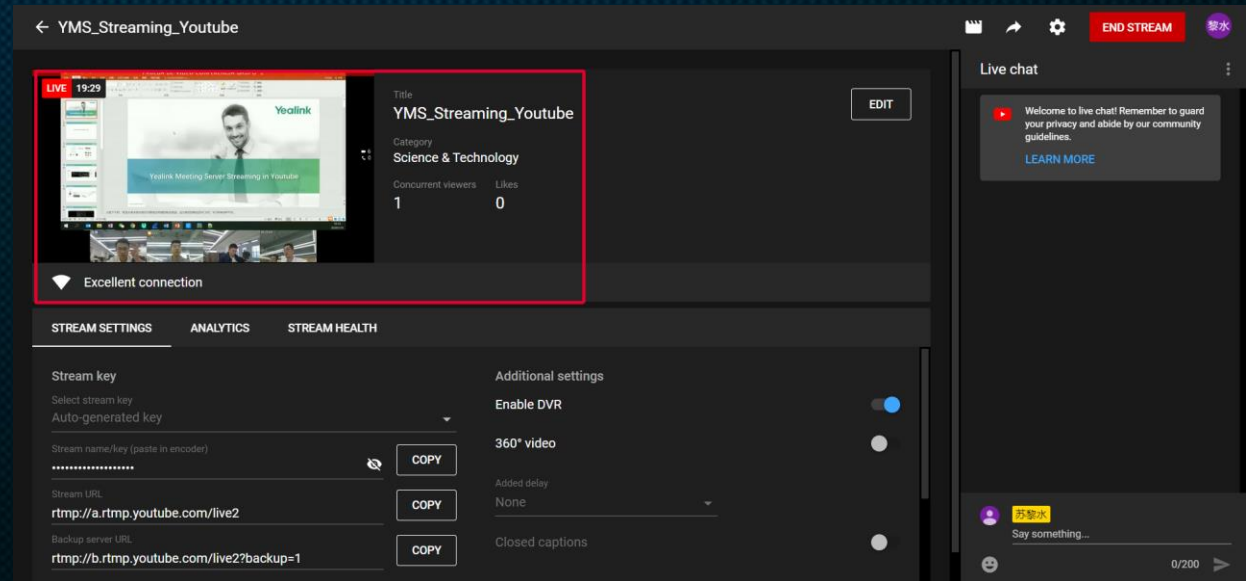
← YMS_Streaming_Youtube

END STREAM

黎水

LIVE 19:29

Yealink

Yealink Meeting Server Streaming in Youtube

Title
YMS_Streaming_Youtube

Category
Science & Technology

Concurrent viewers
1

Likes
0

EDIT

Excellent connection

STREAM SETTINGS ANALYTICS STREAM HEALTH

Stream key

Select stream key
Auto-generated key

Stream name/key (paste in encoder)
••••••••••••••••••• COPY

Stream URL
rtmp://a.rtmp.youtube.com/live2 COPY

Backup server URL
rtmp://b.rtmp.youtube.com/live2?backup=1 COPY

Additional settings

Enable DVR

360° video

Added delay
None

Closed captions

Live chat

Welcome to live chat! Remember to guard your privacy and abide by our community guidelines.

LEARN MORE

苏黎水
Say something...

0/200